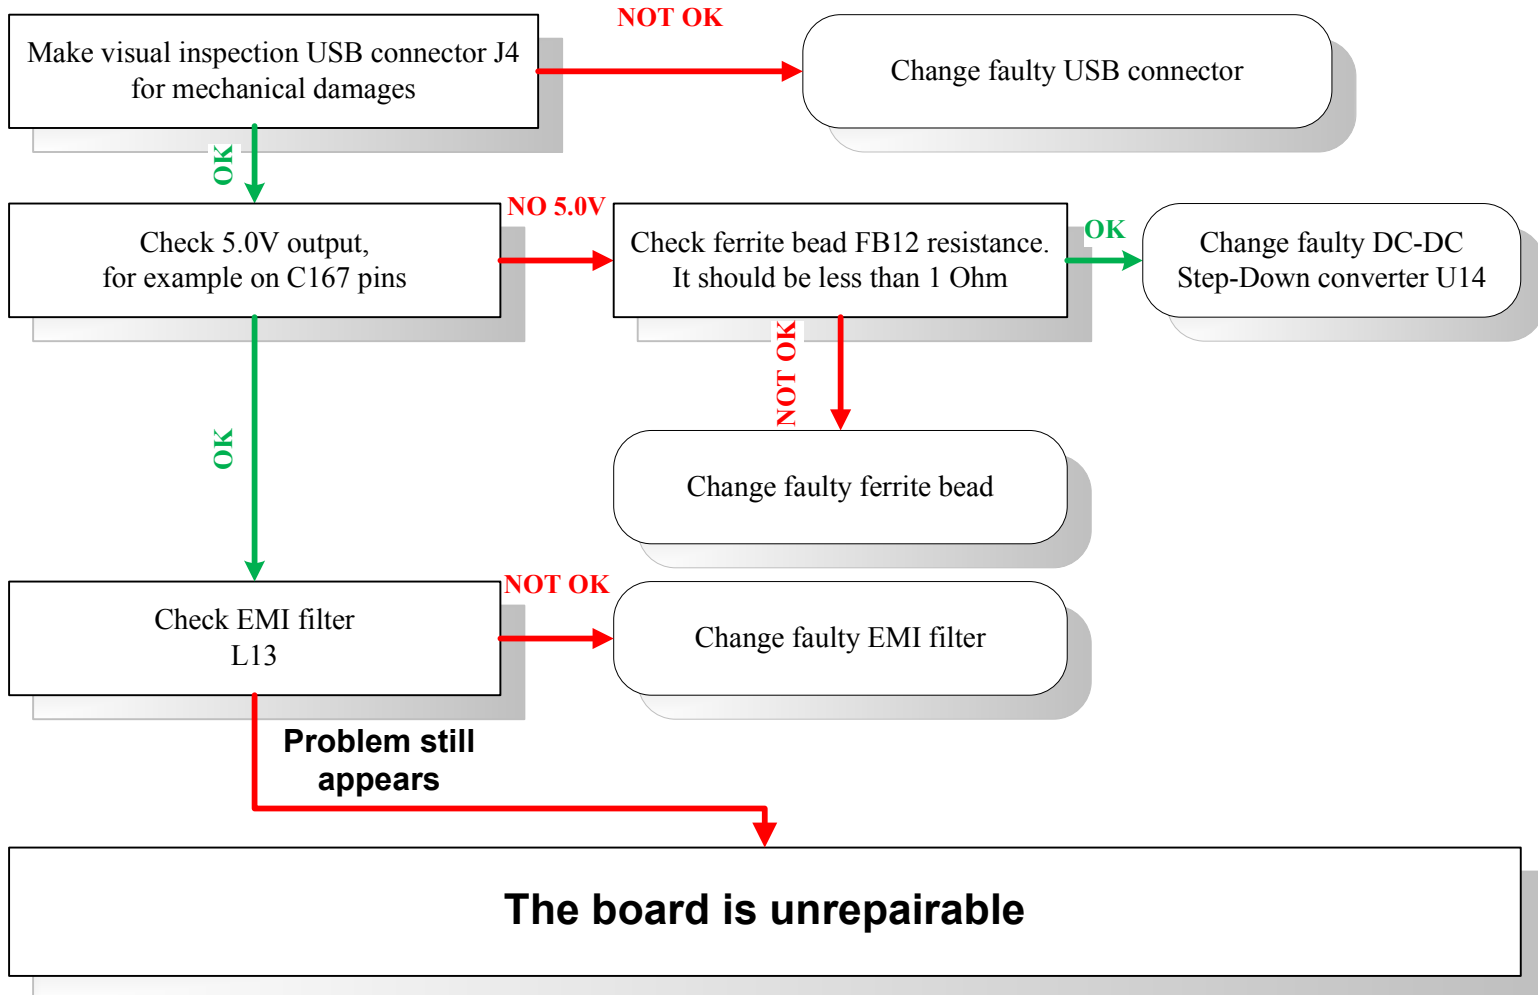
Make visual inspection USB connector J4 for mechanical damages

NOT OK

Change faulty USB connector

OK

Check 5.0V output, for example on C167 pins

NO 5.0V

Check ferrite bead FB12 resistance. It should be less than 1 Ohm

OK

Change faulty DC-DC Step-Down converter U14

NOT OK

OK

Change faulty ferrite bead

Check EMI filter L13

NOT OK

Change faulty EMI filter

Problem still appears

The board is unrepairable